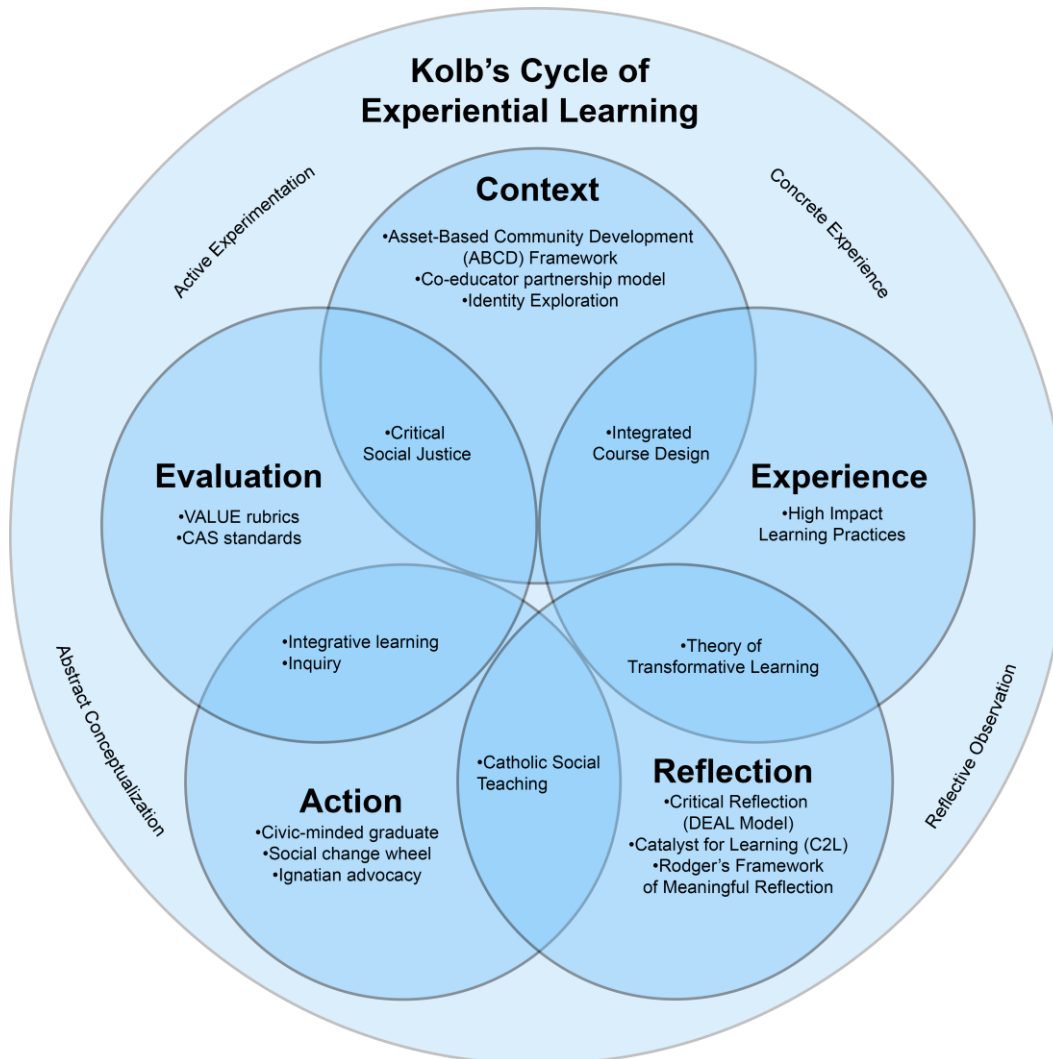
Kolb's Cycle of Experiential Learning

Active Experimentation

Concrete Experience

Context
•Asset-Based Community Development (ABCD) Framework
•Co-educator partnership model
•Identity Exploration

•Critical Social Justice

•Integrated Course Design

Evaluation
•VALUE rubrics
•CAS standards

Experience
•High Impact Learning Practices

•Integrative learning
•Inquiry

•Theory of Transformative Learning

Abstract Conceptualization

Reflective Observation

•Catholic Social Teaching

Reflection
•Critical Reflection (DEAL Model)
•Catalyst for Learning (C2L)
•Rodger's Framework of Meaningful Reflection

Action
•Civic-minded graduate
•Social change wheel
•Ignatian advocacy